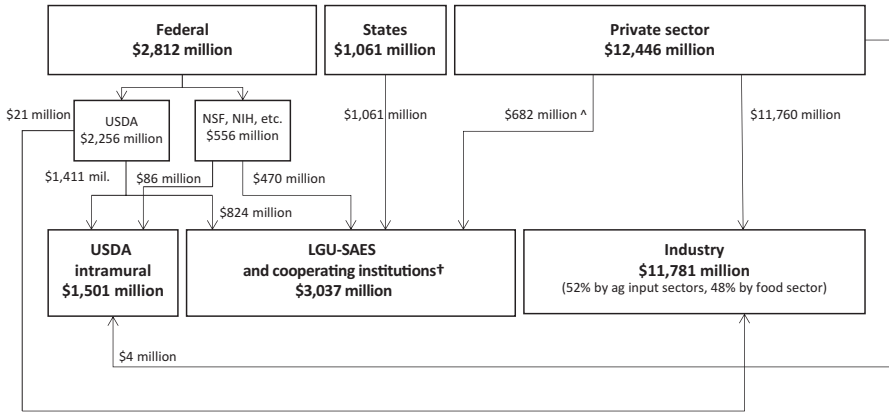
Federal
$2,812 million

States
$1,061 million

Private sector
$12,446 million

$21 million

USDA
$2,256 million

NSF, NIH, etc.
$556 million

$1,061 million

$682 million ^

$11,760 million

$1,411 mil.

$86 million

$470 million

$824 million

USDA
intramural
$1,501 million

LGU-SAES
and cooperating institutions†
$3,037 million

Industry
$11,781 million
(52% by ag input sectors, 48% by food sector)

$4 million